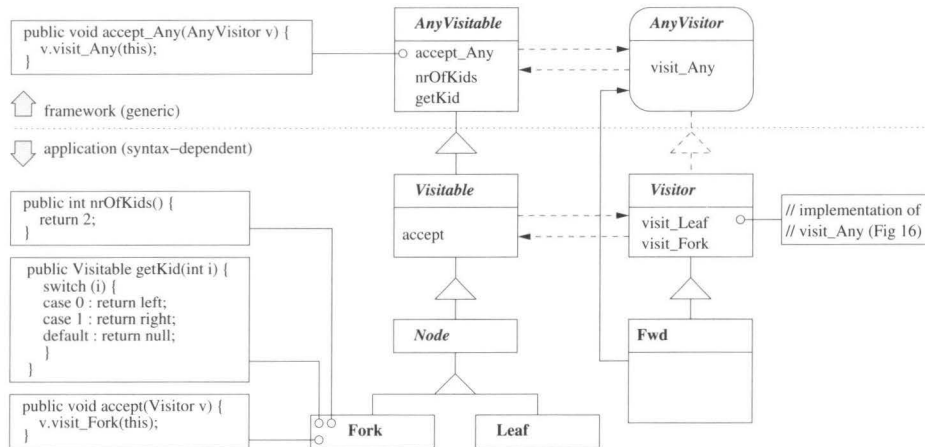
public void accept_Any(AnyVisitor v) {
v.visit_Any(this);
}

framework (generic)

application (syntax–dependent)

public int nrOfKids() {
return 2;
}

public Visitable getKid(int i) {
switch (i) {
case 0 : return left;
case 1 : return right;
default : return null;
}
}

public void accept(Visitor v) {
v.visit_Fork(this);
}

AnyVisitable
accept_Any
nrOfKids
getKid

AnyVisitor
visit_Any

Visitable
accept

Visitor
visit_Leaf
visit_Fork

// implementation of
// visit_Any (Fig 16)

Node

Fwd

Fork

Leaf